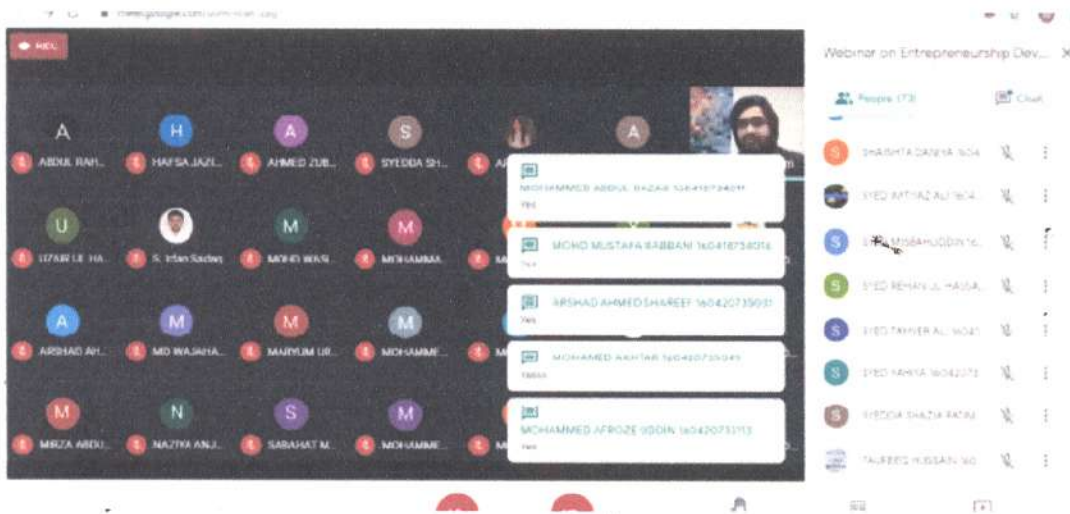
meet.google.com/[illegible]

REC

Webinar on Entrepreneurship Dev...

People (73)

Chat

A
ABDUL RAH...

H
HAFSA JAZI...

A
AHMED ZUB...

S
SYEDDA SH...

U
UZAIR UL HA...

S. Irfan Sadaq

M
MOHD WASI...

M
MOHAMMA...

A
ARSHAD AH...

M
MD WAJAHA...

M
MARIYUM UR...

M
MOHAMME...

M
MIRZA ABDU...

N
NAZIYA ANJ...

S
SABAHAT M...

M
MOHAMME...

MOHAMMED ABDUL RAZAK 1604187340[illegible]
Yes

MOHD MUSTAFA RABBANI 1604187340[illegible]
Yes

ARSHAD AHMED SHAREEF 160420735031
Yes

MOHAMED AKHTAR 160420735041
Yes

MOHAMMED AFROZE UDDIN 160420733113
Yes

SHAISHTA DANIYA 1604...

SYED IMTIYAZ ALI 1604...

SYED MISBAHUDDIN 16...

SYED REHAN UL HASSA...

SYED TAHSEER ALI 16042...

SYED YAHIYA 16042073...

SYEDDA SHAZIA FATIM...

TAUFEEQ HUSSAIN 160...